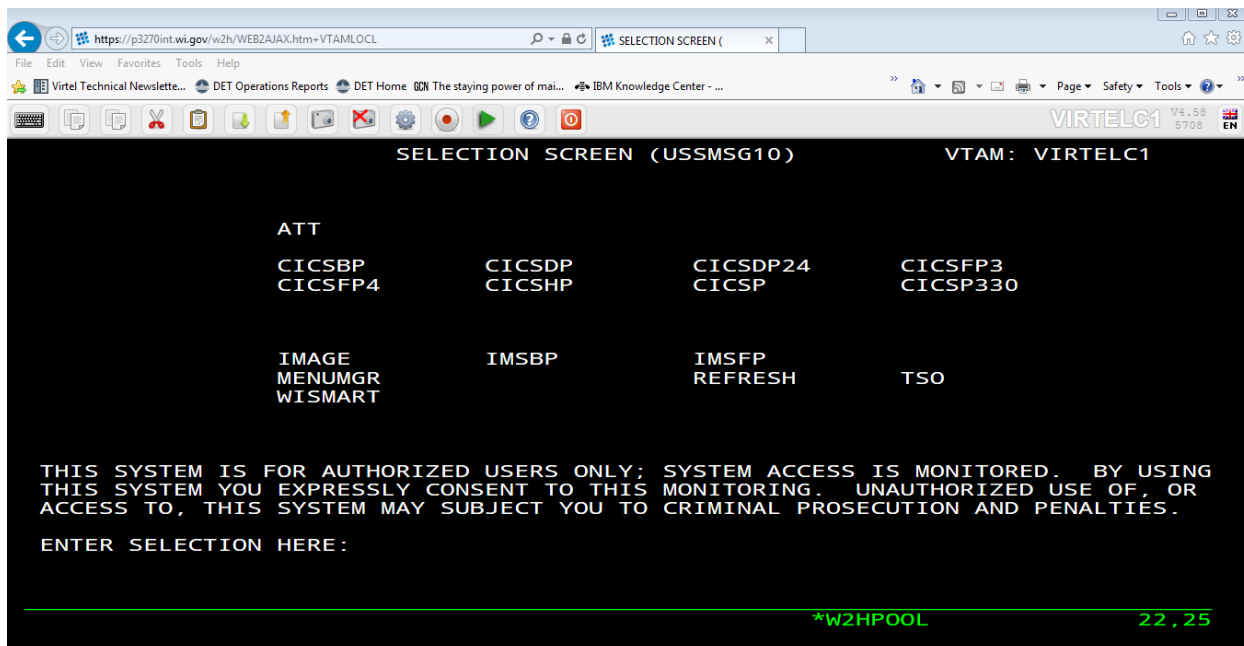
https://p3270int.wi.gov/w2h/WEB2AJAX.htm+VTAMLOCL

SELECTION SCREEN (

File Edit View Favorites Tools Help

Virtel Technical Newslette... DET Operations Reports DET Home The staying power of mai... IBM Knowledge Center - ...

Page Safety Tools

VIRTELC1 V4.58 5708 EN

SELECTION SCREEN (USSMSG10) VTAM: VIRTELC1

ATT

| CICSBP | CICSDP | CICSDP24 | CICSFP3 |
|---|---|---|---|
| CICSFP4 | CICSHP | CICSP | CICSP330 |

| IMAGE | IMSBP | IMSFP | |
|---|---|---|---|
| MENUMGR | | REFRESH | TSO |
| WISMART | | | |

THIS SYSTEM IS FOR AUTHORIZED USERS ONLY; SYSTEM ACCESS IS MONITORED. BY USING THIS SYSTEM YOU EXPRESSLY CONSENT TO THIS MONITORING. UNAUTHORIZED USE OF, OR ACCESS TO, THIS SYSTEM MAY SUBJECT YOU TO CRIMINAL PROSECUTION AND PENALTIES.

ENTER SELECTION HERE:

*W2HPOOL 22,25